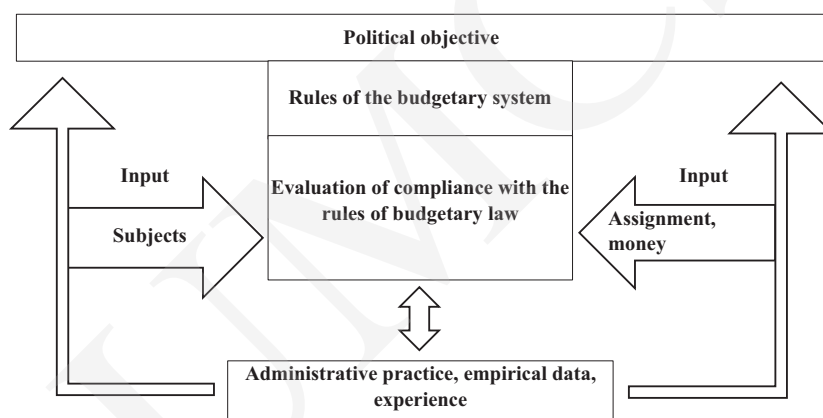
Political objective

Rules of the budgetary system

Input

Subjects

Evaluation of compliance with the rules of budgetary law

Input

Assignment, money

Administrative practice, empirical data, experience